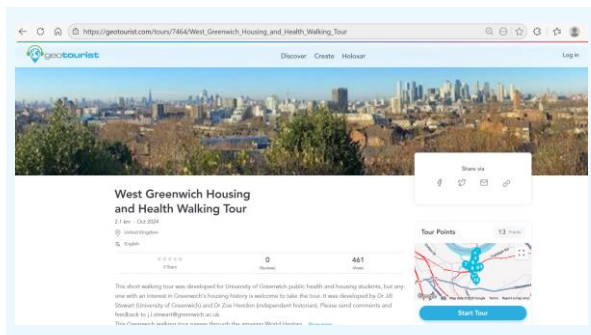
https://geotourist.com/tours/7464/West_Greenwich_Housing_and_Health_Walking_Tour

geotourist

Discover Create Holoxar

Log in

Share via

West Greenwich Housing and Health Walking Tour

2.1 km · Oct 2024

United Kingdom

English

0 Stars

0
Reviews

461
Views

This short walking tour was developed for University of Greenwich public health and housing students, but anyone with an interest in Greenwich's housing history is welcome to take the tour. It was developed by Dr Jill Stewart (University of Greenwich) and Dr Zoe Hendon (independent historian). Please send comments and feedback to j.l.stewart@greenwich.ac.uk

This Greenwich walking tour passes through the amazing World Heritage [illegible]

Tour Points

13 Points

Start Tour